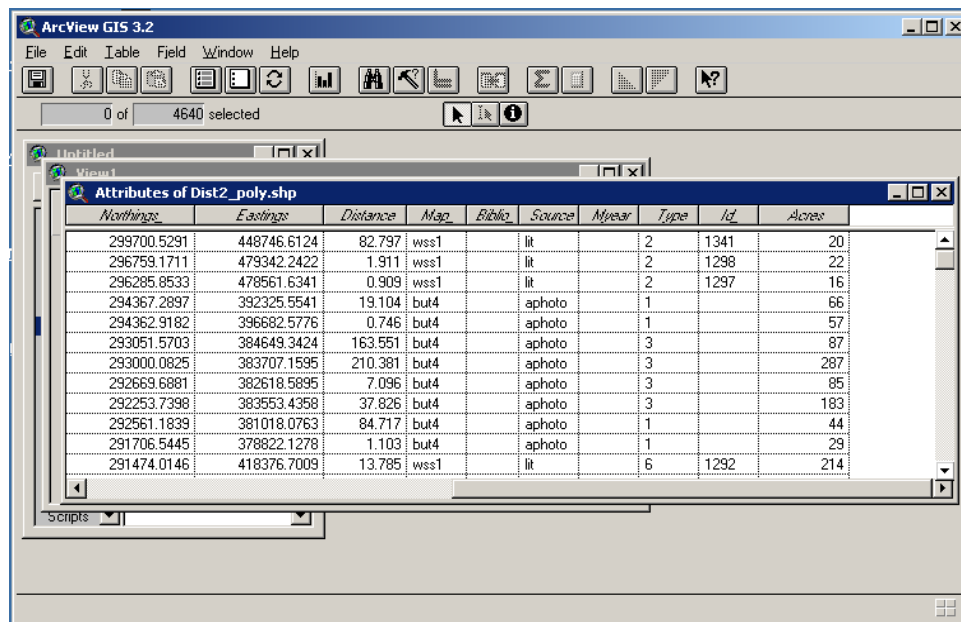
ArcView GIS 3.2

File Edit Table Field Window Help

0 of 4640 selected

Untitled

View1

Attributes of Dist2_poly.shp

| Northings_ | Eastings | Distance | Map_ | Biblio_ | Source | Myear | Type | Id_ | Acres |
|---|---|---|---|---|---|---|---|---|---|
| 299700.5291 | 448746.6124 | 82.797 | wss1 | | lit | | 2 | 1341 | 20 |
| 296759.1711 | 479342.2422 | 1.911 | wss1 | | lit | | 2 | 1298 | 22 |
| 296285.8533 | 478561.6341 | 0.909 | wss1 | | lit | | 2 | 1297 | 16 |
| 294367.2897 | 392325.5541 | 19.104 | but4 | | aphoto | | 1 | | 66 |
| 294362.9182 | 396682.5776 | 0.746 | but4 | | aphoto | | 1 | | 57 |
| 293051.5703 | 384649.3424 | 163.551 | but4 | | aphoto | | 3 | | 87 |
| 293000.0825 | 383707.1595 | 210.381 | but4 | | aphoto | | 3 | | 287 |
| 292669.6881 | 382618.5895 | 7.096 | but4 | | aphoto | | 3 | | 85 |
| 292253.7398 | 383553.4358 | 37.826 | but4 | | aphoto | | 3 | | 183 |
| 292561.1839 | 381018.0763 | 84.717 | but4 | | aphoto | | 1 | | 44 |
| 291706.5445 | 378822.1278 | 1.103 | but4 | | aphoto | | 1 | | 29 |
| 291474.0146 | 418376.7009 | 13.785 | wss1 | | lit | | 6 | 1292 | 214 |

Scripts